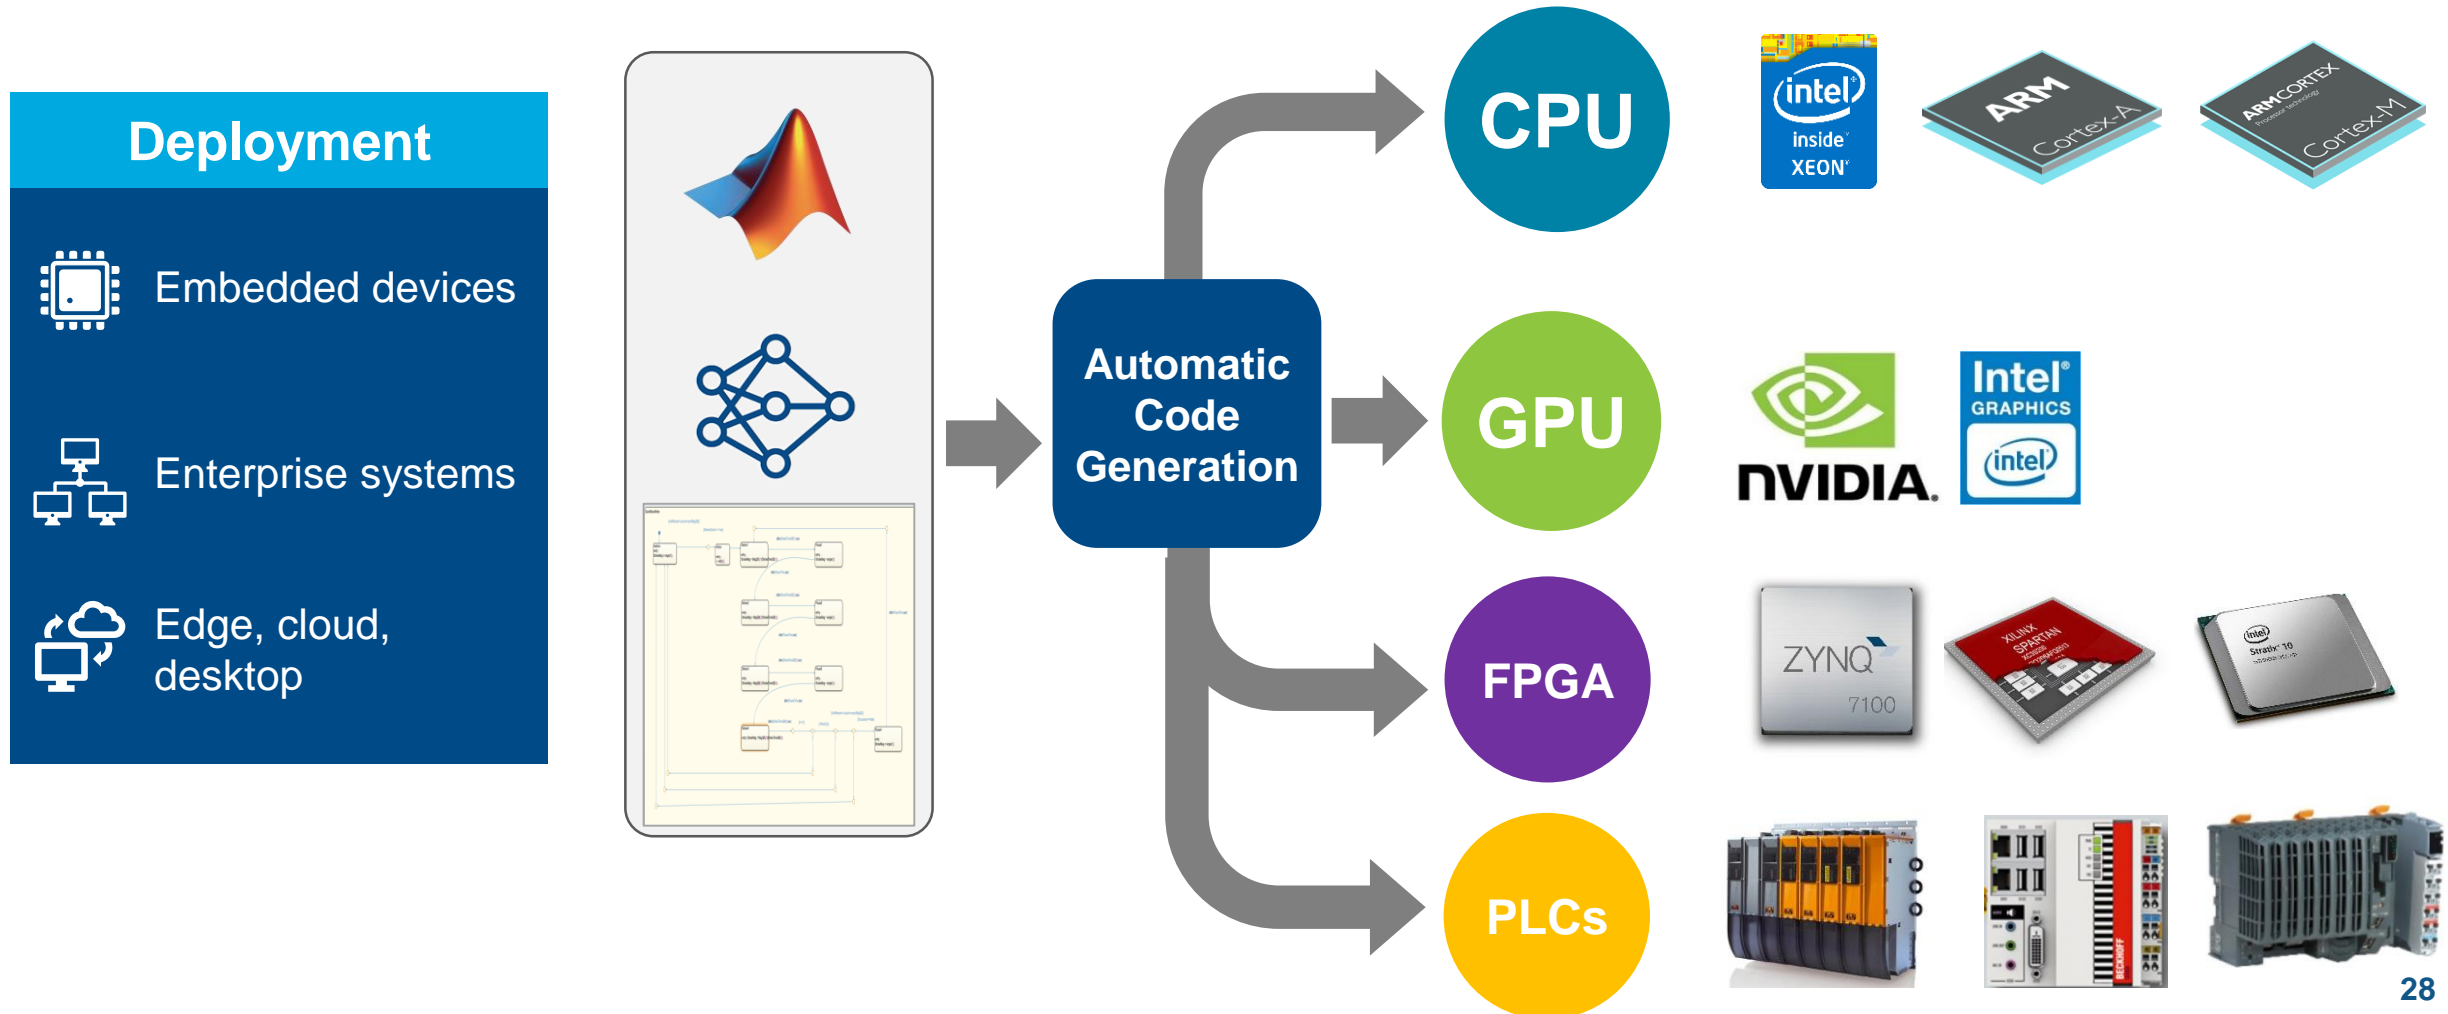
Deployment

Embedded devices

Enterprise systems

Edge, cloud, desktop

Automatic Code Generation

CPU

intel inside XEON

ARM Cortex-A

ARMCORTEX Cortex-M

GPU

NVIDIA.

Intel GRAPHICS intel

FPGA

ZYNQ 7100

XILINX SPARTAN

intel Stratix 10

PLCs

BECKHOFF

28